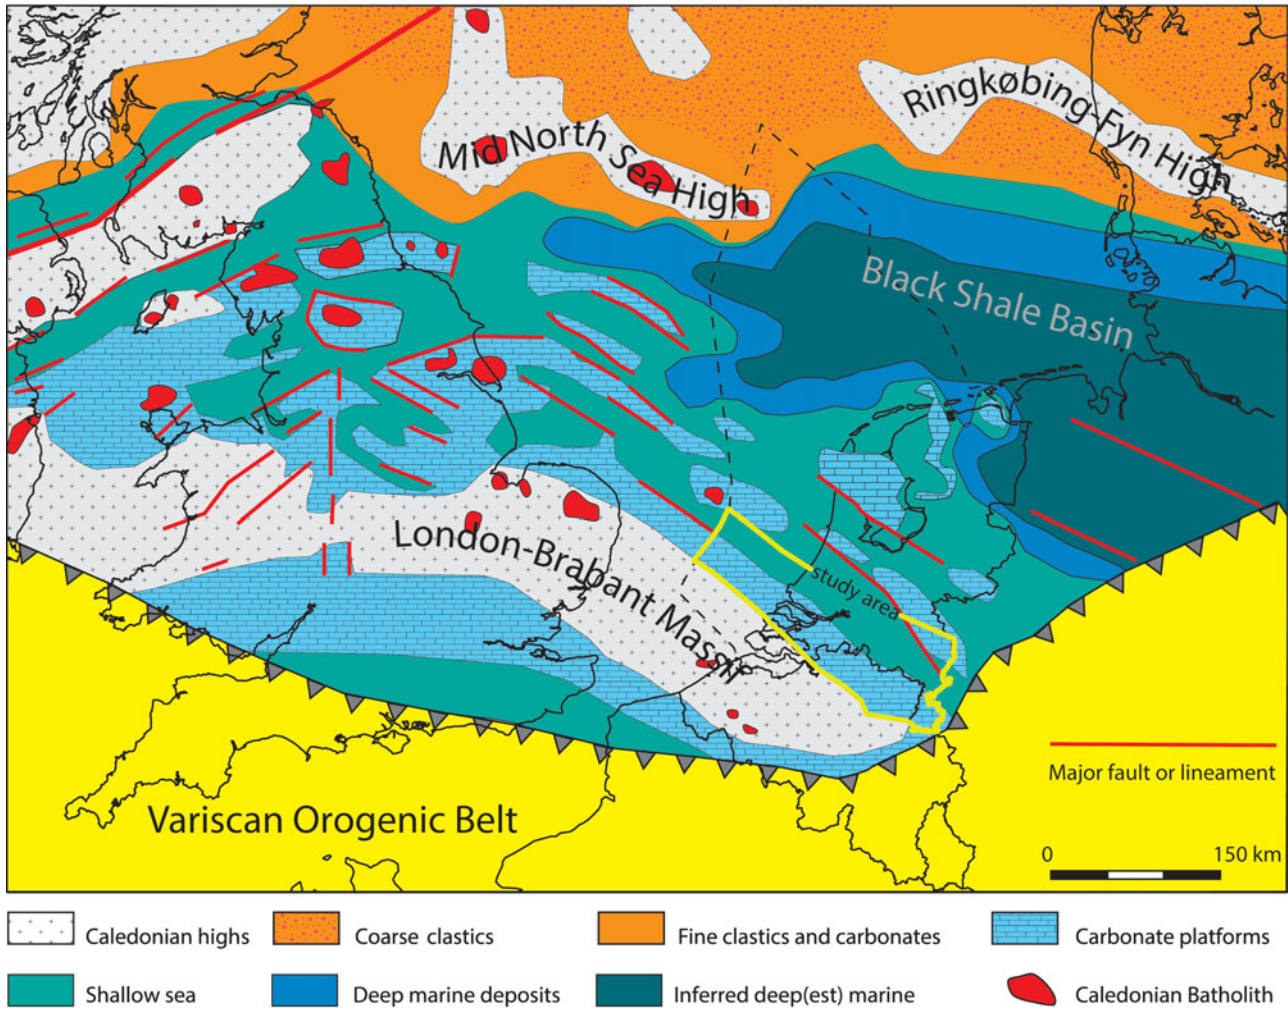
Ringkøbing-Fyn High

Mid North Sea High

Black Shale Basin

London-Brabant Massif

study area

Variscan Orogenic Belt

Major fault or lineament

0 150 km

Caledonian highs

Coarse clastics

Fine clastics and carbonates

Carbonate platforms

Shallow sea

Deep marine deposits

Inferred deep(est) marine

Caledonian Batholith